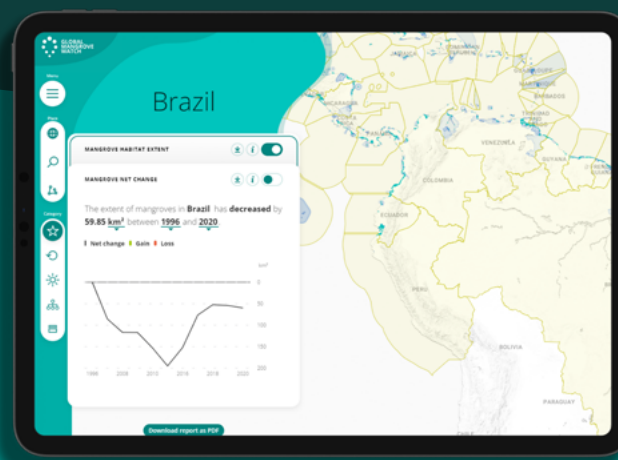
GLOBAL MANGROVE WATCH

Menu

Place

Category

Brazil

MANGROVE HABITAT EXTENT

MANGROVE NET CHANGE

The extent of mangroves in Brazil has decreased by 59.85 km² between 1996 and 2020.

Net change Gain Loss

km²

0

50

100

150

200

1996 2008 2015 2016 2018 2020

Download report as PDF

JAMAICA

NICARAGUA

VENEZUELA

GUYANA

COLOMBIA

ECUADOR

PERU

BOLIVIA

PARAGUAY

CHILE